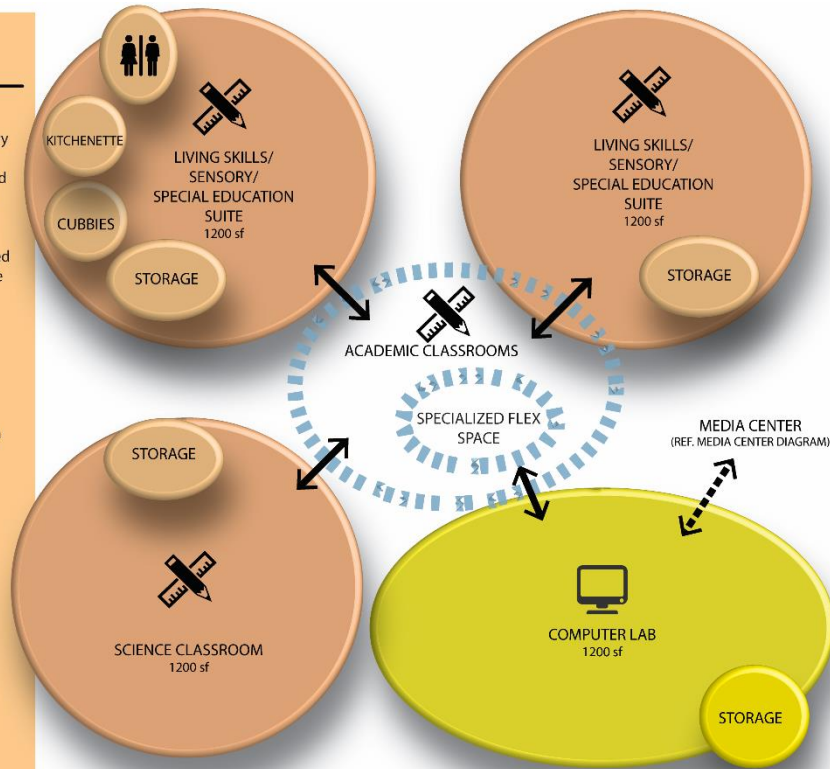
y
d
d
e

KITCHENETTE

LIVING SKILLS/
SENSORY/
SPECIAL EDUCATION
SUITE
1200 sf

CUBBIES

STORAGE

LIVING SKILLS/
SENSORY/
SPECIAL EDUCATION
SUITE
1200 sf

STORAGE

ACADEMIC CLASSROOMS

SPECIALIZED FLEX
SPACE

STORAGE

MEDIA CENTER
(REF. MEDIA CENTER DIAGRAM)

SCIENCE CLASSROOM
1200 sf

COMPUTER LAB
1200 sf

STORAGE